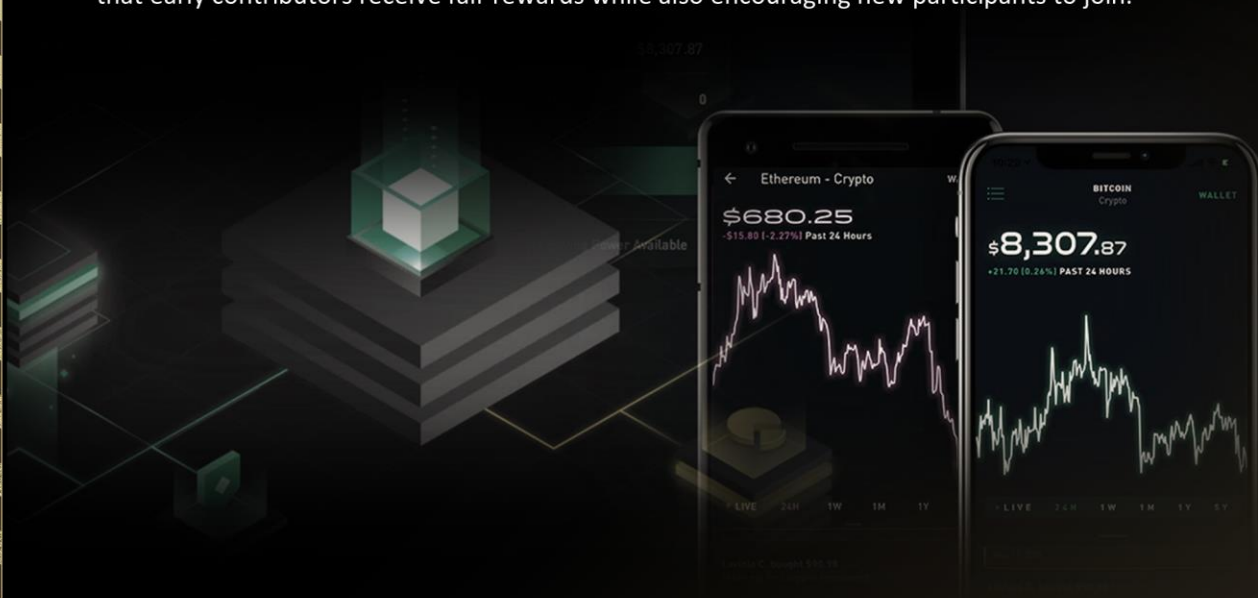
that early contributors receive fair rewards while also encouraging new participants to join.

$8,307.87

0

Power Available

Ethereum - Crypto

W

$680.25

-$15.80 (-2.27%) Past 24 Hours

LIVE 24H 1W 1M 1Y

BITCOIN

Crypto

WALLET

$8,307.87

+21.70 (0.26%) PAST 24 HOURS

LIVE 24H 1W 1M 1Y 5Y